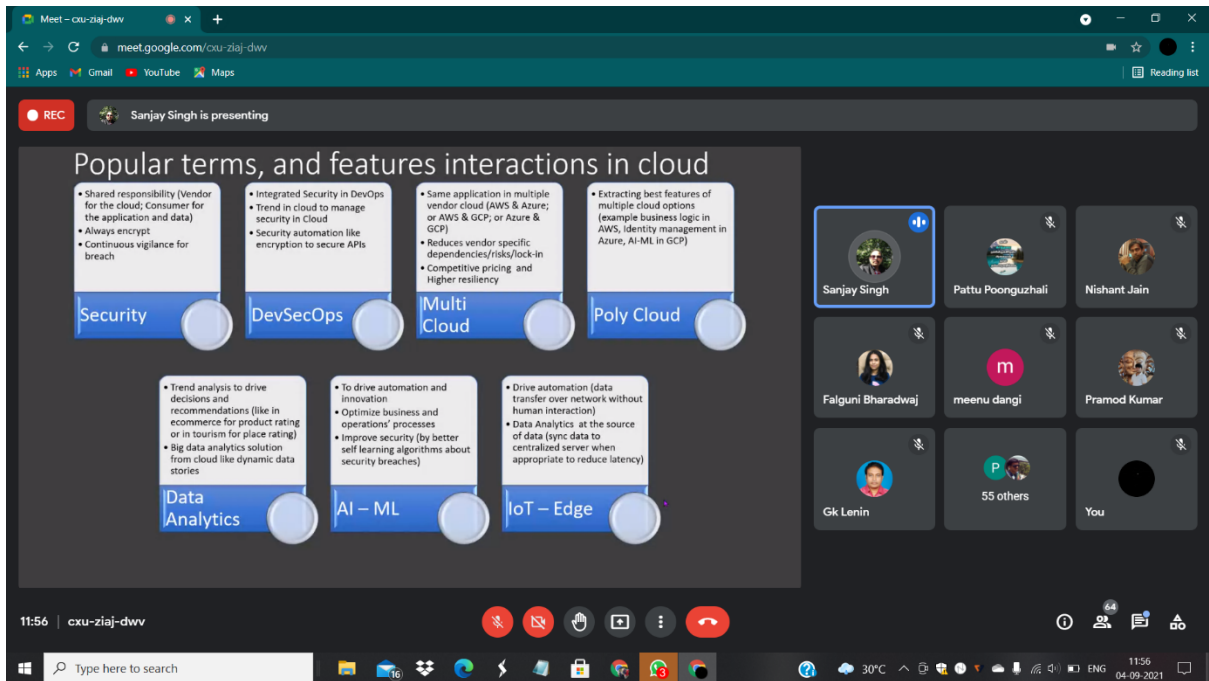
Meet – cxu-ziaj-dwv

meet.google.com/cxu-ziaj-dwv

Apps Gmail YouTube Maps

Reading list

REC

Sanjay Singh is presenting

Popular terms, and features interactions in cloud

• Shared responsibility (Vendor for the cloud; Consumer for the application and data)
• Always encrypt
• Continuous vigilance for breach

Security

• Integrated Security in DevOps
• Trend in cloud to manage security in Cloud
• Security automation like encryption to secure APIs

DevSecOps

• Same application in multiple vendor cloud (AWS & Azure; or AWS & GCP; or Azure & GCP)
• Reduces vendor specific dependencies/risks/lock-in
• Competitive pricing and Higher resiliency

Multi Cloud

• Extracting best features of multiple cloud options (example business logic in AWS, Identity management in Azure, AI-ML in GCP)

Poly Cloud

• Trend analysis to drive decisions and recommendations (like in ecommerce for product rating or in tourism for place rating)
• Big data analytics solution from cloud like dynamic data stories

Data Analytics

• To drive automation and innovation
• Optimize business and operations' processes
• Improve security (by better self learning algorithms about security breaches)

AI – ML

• Drive automation (data transfer over network without human interaction)
• Data Analytics at the source of data (sync data to centralized server when appropriate to reduce latency)

IoT – Edge

Sanjay Singh

Pattu Poonguzhali

Nishant Jain

m

Falguni Bharadwaj

meenu dangi

Pramod Kumar

Gk Lenin

P

55 others

You

11:56 | cxu-ziaj-dwv

64

Type here to search

16

3

30°C

ENG

11:56
04-09-2021